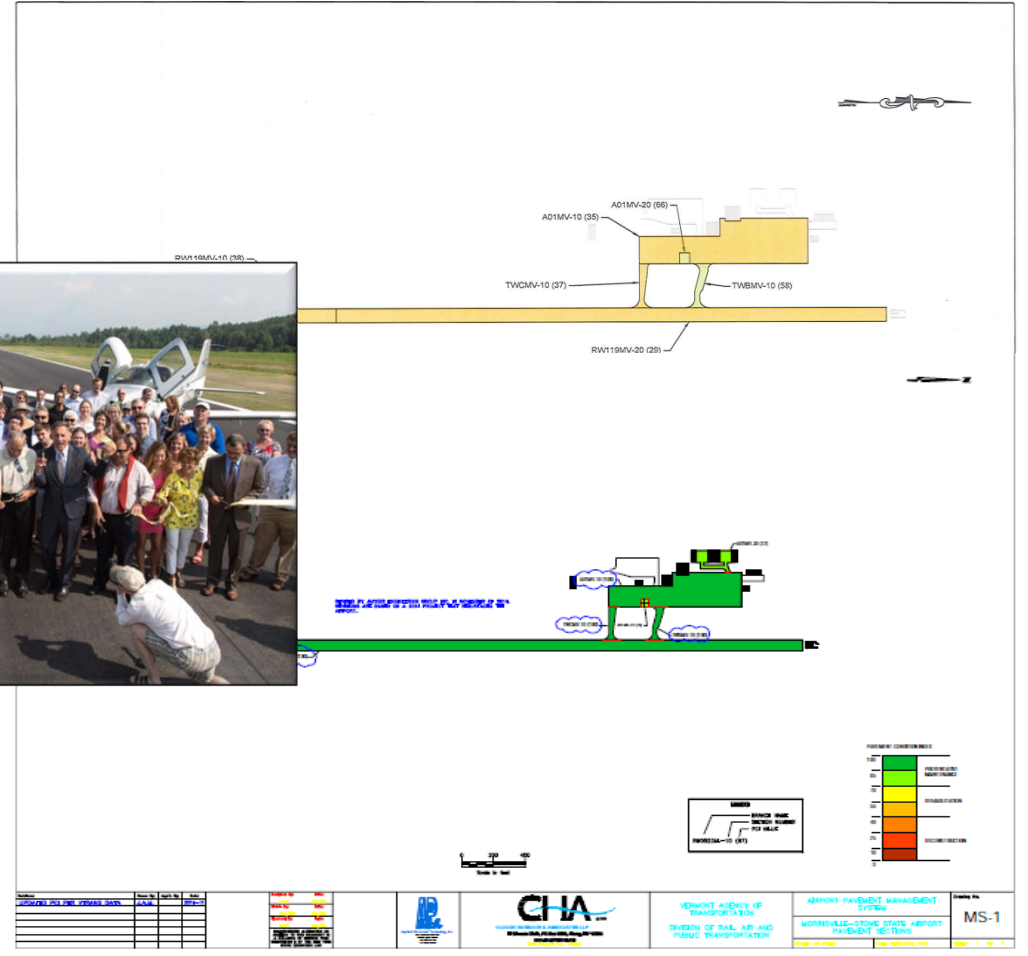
A01MV-20 (66)

A01MV-10 (35)

RW119MV-10 (38)

TWCMV-10 (37)

TWBMV-10 (58)

RW119MV-20 (29)

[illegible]

PAVEMENT CONDITION INDEX

PREVENTIVE MAINTENANCE

REHABILITATION

RECONSTRUCTION

LEGEND

BRANCH NAME
SECTION NUMBER
PCI VALUE

RW0823M--10 (87)

0 200 400

Scale in feet

UPDATED PCI PER VISUAL DATA

CHA

VERMONT AGENCY OF TRANSPORTATION

DIVISION OF RAIL, AIR AND PUBLIC TRANSPORTATION

AIRPORT PAVEMENT MANAGEMENT SYSTEM

MORRISVILLE-STOWE STATE AIRPORT PAVEMENT SECTIONS

MS-1